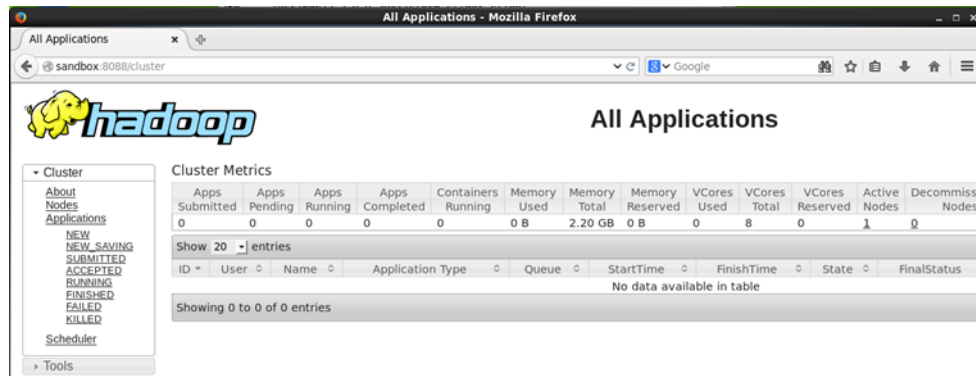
All Applications - Mozilla Firefox

All Applications ×

sandbox:8088/cluster

Google

hadoop

All Applications

▾ Cluster

About
Nodes
Applications
NEW
NEW_SAVING
SUBMITTED
ACCEPTED
RUNNING
FINISHED
FAILED
KILLED
Scheduler

› Tools

Cluster Metrics

| Apps Submitted | Apps Pending | Apps Running | Apps Completed | Containers Running | Memory Used | Memory Total | Memory Reserved | VCores Used | VCores Total | VCores Reserved | Active Nodes | Decommiss Nodes |
|---|---|---|---|---|---|---|---|---|---|---|---|---|
| 0 | 0 | 0 | 0 | 0 | 0 B | 2.20 GB | 0 B | 0 | 8 | 0 | 1 | 0 |

Show 20 entries

| ID | User | Name | Application Type | Queue | StartTime | FinishTime | State | FinalStatus |
|---|---|---|---|---|---|---|---|---|
| No data available in table | | | | | | | | |

Showing 0 to 0 of 0 entries